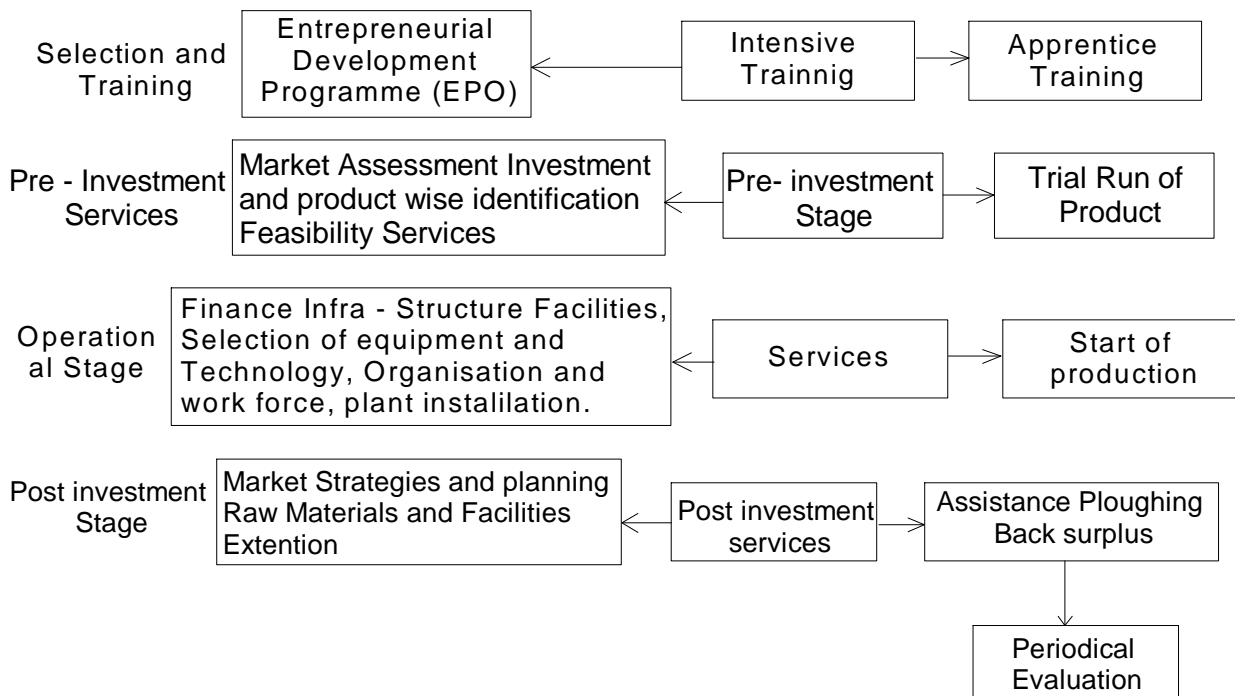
Selection and Training

Entrepreneurial Development Programme (EPO)

Intensive Trainnig

Apprentice Training

Pre - Investment Services

Market Assessment Investment and product wise identification Feasibility Services

Pre- investment Stage

Trial Run of Product

Operation al Stage

Finance Infra - Structure Facilities, Selection of equipment and Technology, Organisation and work force, plant instailation.

Services

Start of production

Post investment Stage

Market Strategies and planning Raw Materials and Facilities Extention

Post investment services

Assistance Ploughing Back surplus

Periodical Evaluation